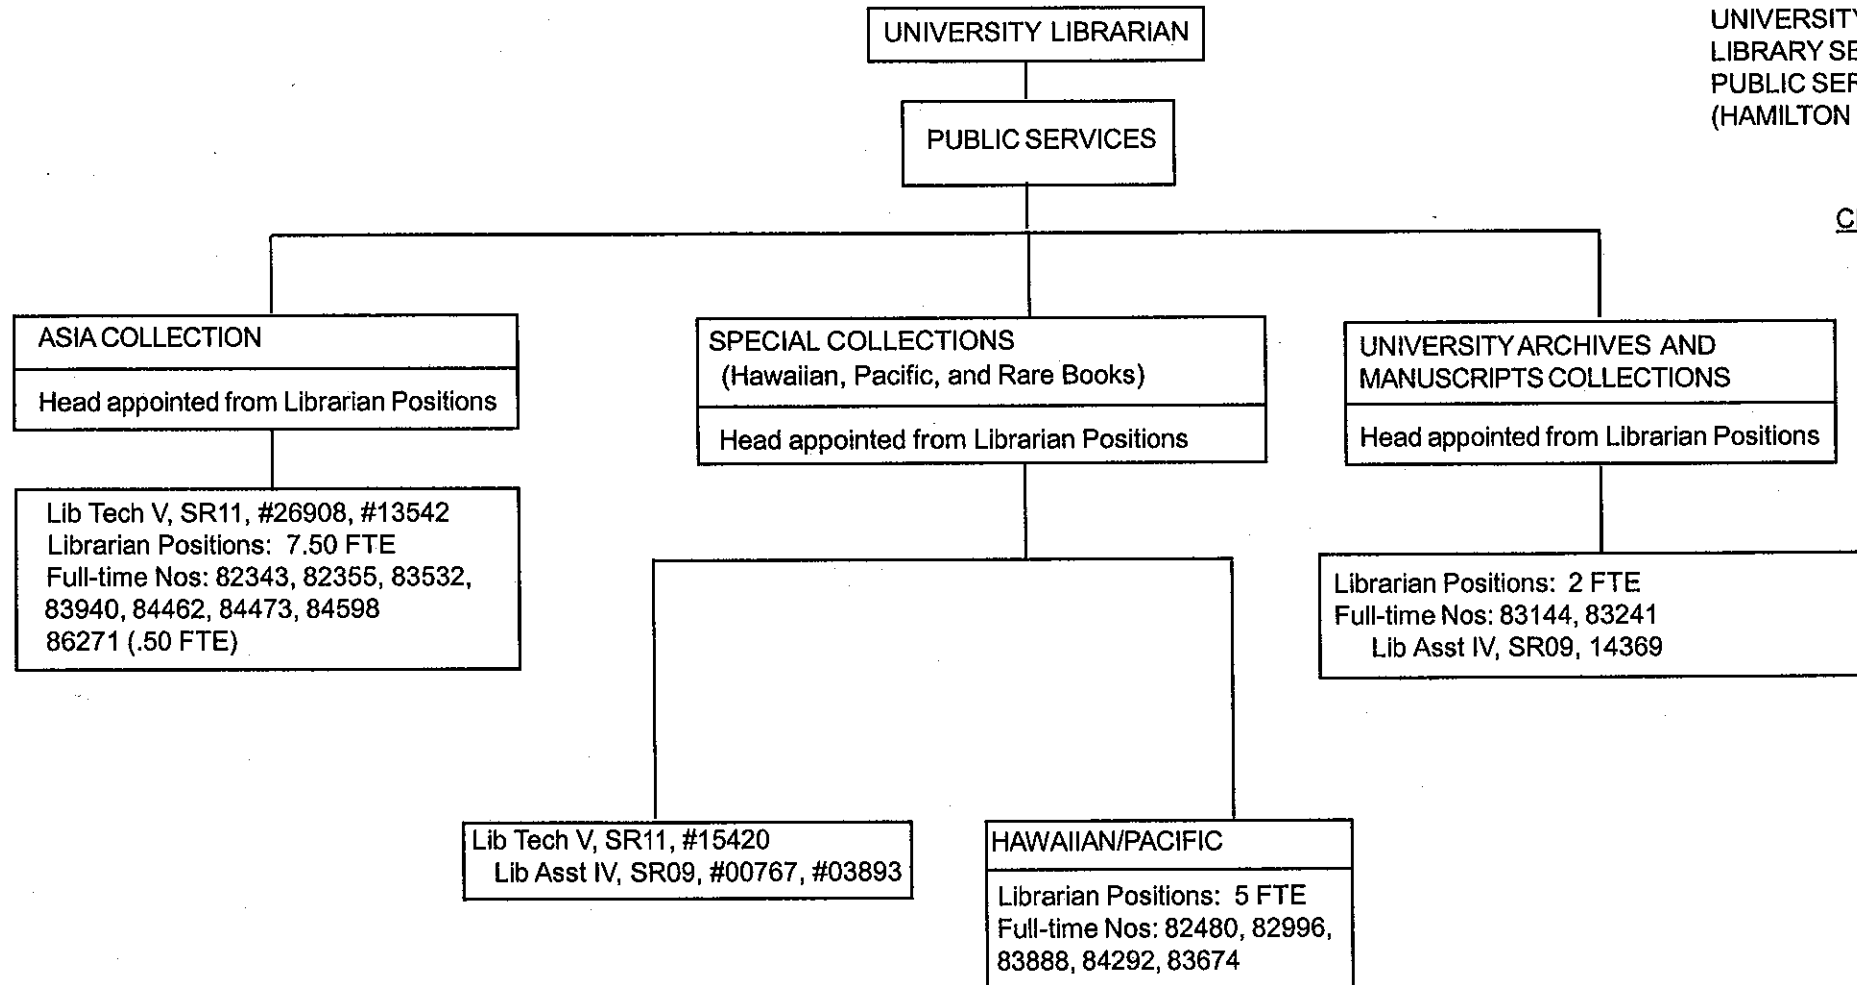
UNIVERSIT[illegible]
LIBRARY SE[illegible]
PUBLIC SER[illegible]
(HAMILTON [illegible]

C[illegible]

UNIVERSITY LIBRARIAN

PUBLIC SERVICES

ASIA COLLECTION

Head appointed from Librarian Positions

Lib Tech V, SR11, #26908, #13542
Librarian Positions: 7.50 FTE
Full-time Nos: 82343, 82355, 83532, 83940, 84462, 84473, 84598
86271 (.50 FTE)

SPECIAL COLLECTIONS
(Hawaiian, Pacific, and Rare Books)

Head appointed from Librarian Positions

Lib Tech V, SR11, #15420
Lib Asst IV, SR09, #00767, #03893

HAWAIIAN/PACIFIC

Librarian Positions: 5 FTE
Full-time Nos: 82480, 82996, 83888, 84292, 83674

UNIVERSITY ARCHIVES AND MANUSCRIPTS COLLECTIONS

Head appointed from Librarian Positions

Librarian Positions: 2 FTE
Full-time Nos: 83144, 83241
Lib Asst IV, SR09, 14369